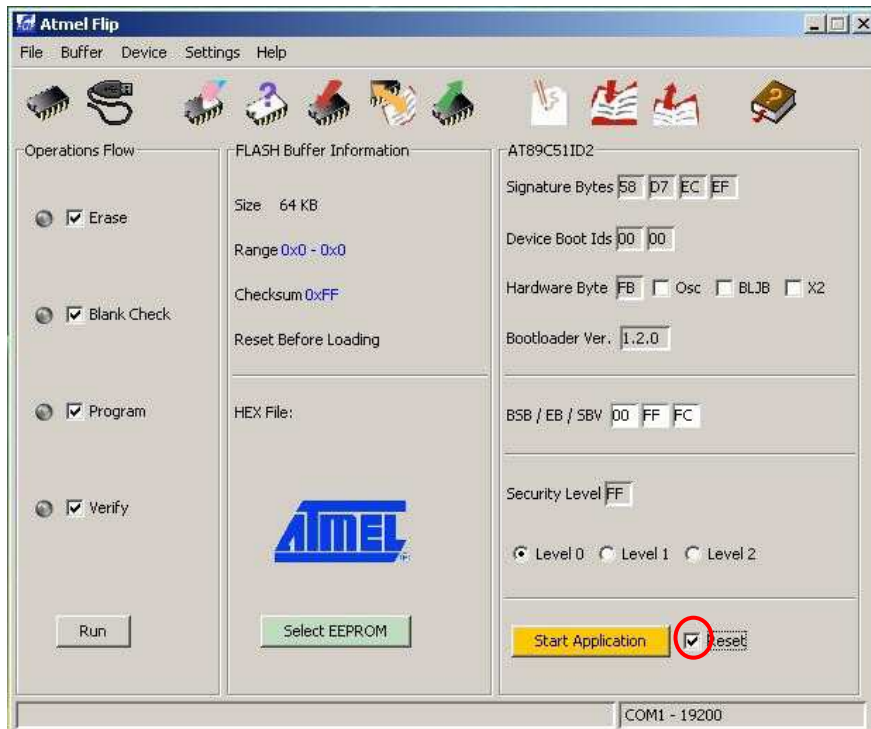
Atmel Flip

File Buffer Device Settings Help

Operations Flow

Erase

Blank Check

Program

Verify

Run

FLASH Buffer Information

Size 64 KB

Range 0x0 - 0x0

Checksum 0xFF

Reset Before Loading

HEX File:

ATMEL

Select EEPROM

AT89C51ID2

Signature Bytes 58 D7 EC EF

Device Boot Ids 00 00

Hardware Byte FB Osc BLJB X2

Bootloader Ver. 1.2.0

BSB / EB / SBV 00 FF FC

Security Level FF

Level 0 Level 1 Level 2

Start Application Reset

COM1 - 19200